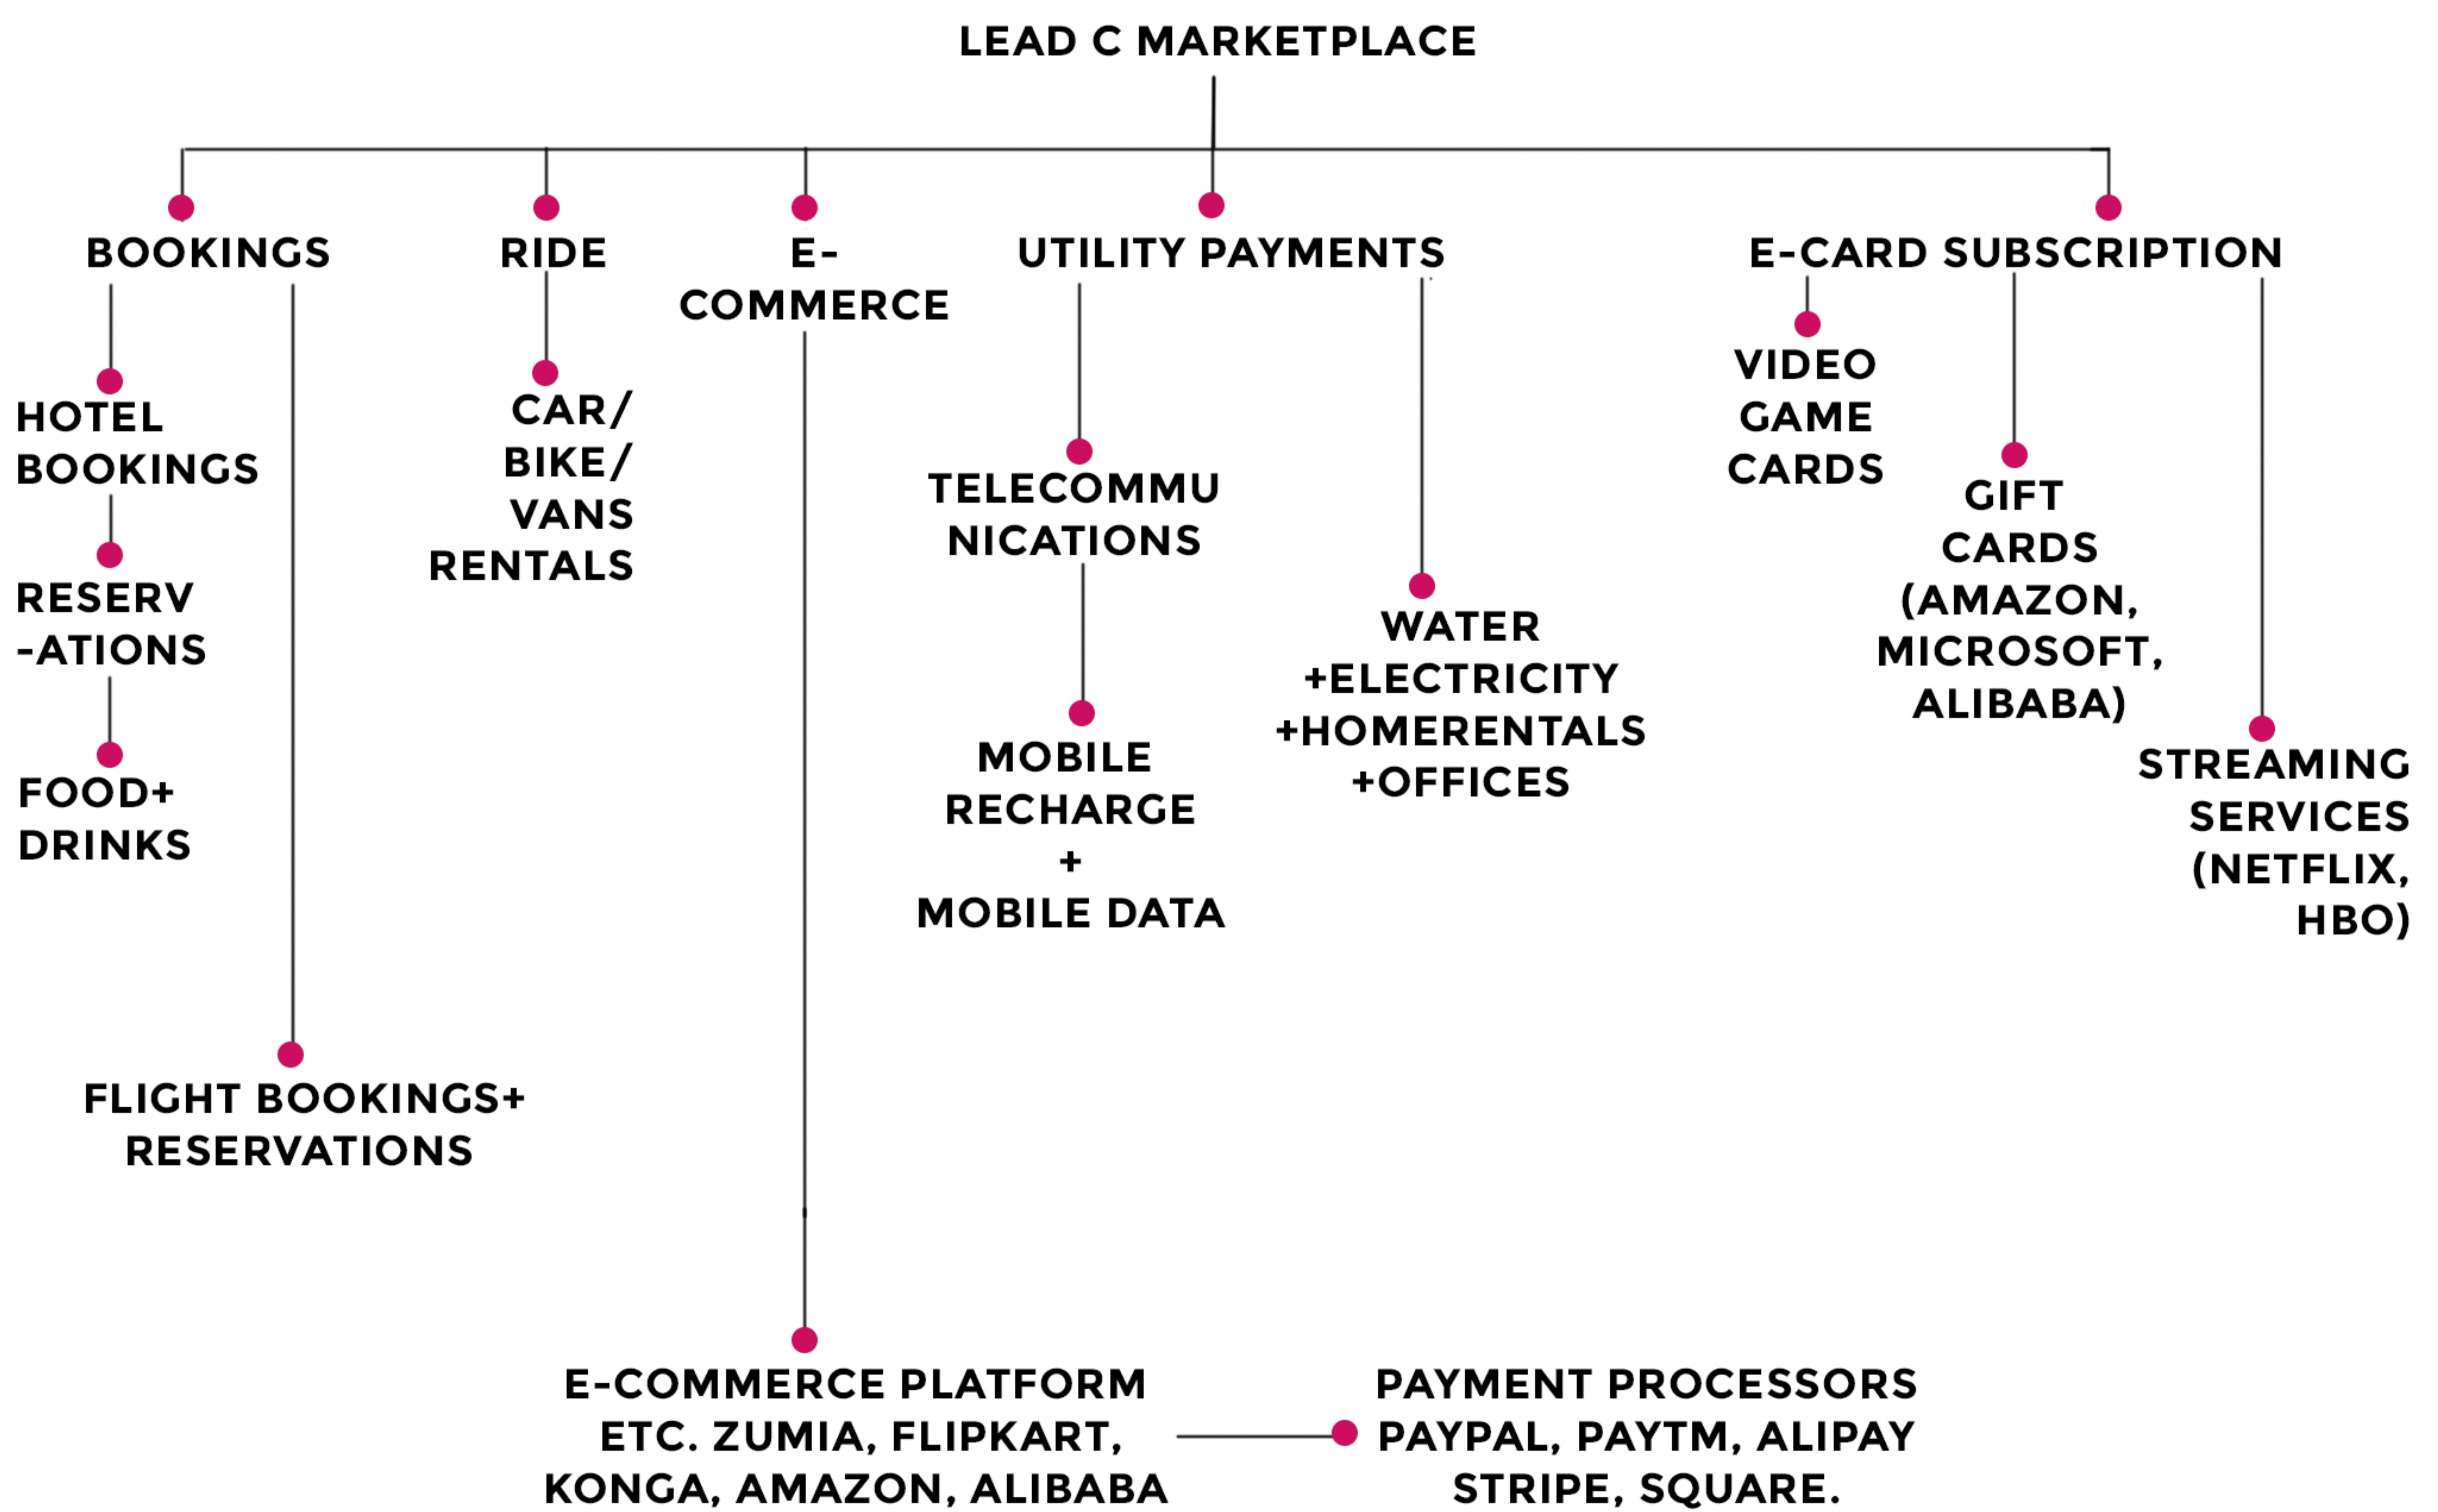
LEAD C MARKETPLACE

BOOKINGS

HOTEL BOOKINGS

RESERV -ATIONS

FOOD+ DRINKS

FLIGHT BOOKINGS+ RESERVATIONS

RIDE

CAR/ BIKE/ VANS RENTALS

E- COMMERCE

E-COMMERCE PLATFORM ETC. ZUMIA, FLIPKART, KONGA, AMAZON, ALIBABA

PAYMENT PROCESSORS PAYPAL, PAYTM, ALIPAY STRIPE, SQUARE.

UTILITY PAYMENTS

TELECOMMU NICATIONS

MOBILE RECHARGE + MOBILE DATA

WATER +ELECTRICITY +HOMERENTALS +OFFICES

E-CARD SUBSCRIPTION

VIDEO GAME CARDS

GIFT CARDS (AMAZON, MICROSOFT, ALIBABA)

STREAMING SERVICES (NETFLIX, HBO)